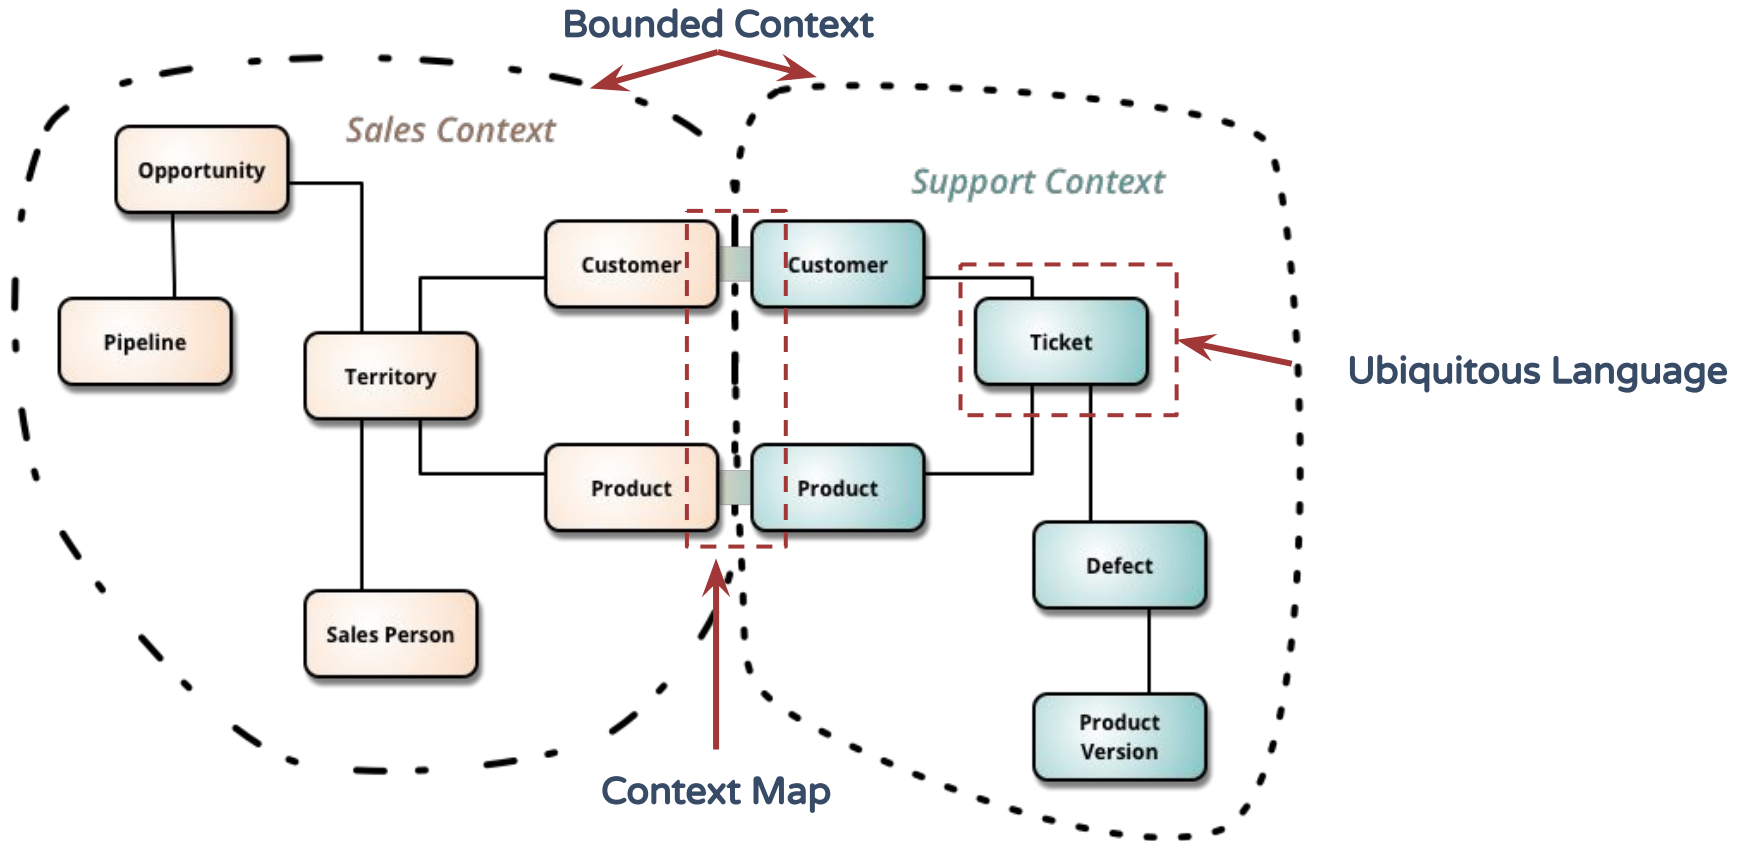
Bounded Context

Sales Context

Opportunity

Pipeline

Territory

Sales Person

Customer

Product

Support Context

Customer

Product

Ticket

Defect

Product Version

Ubiquitous Language

Context Map